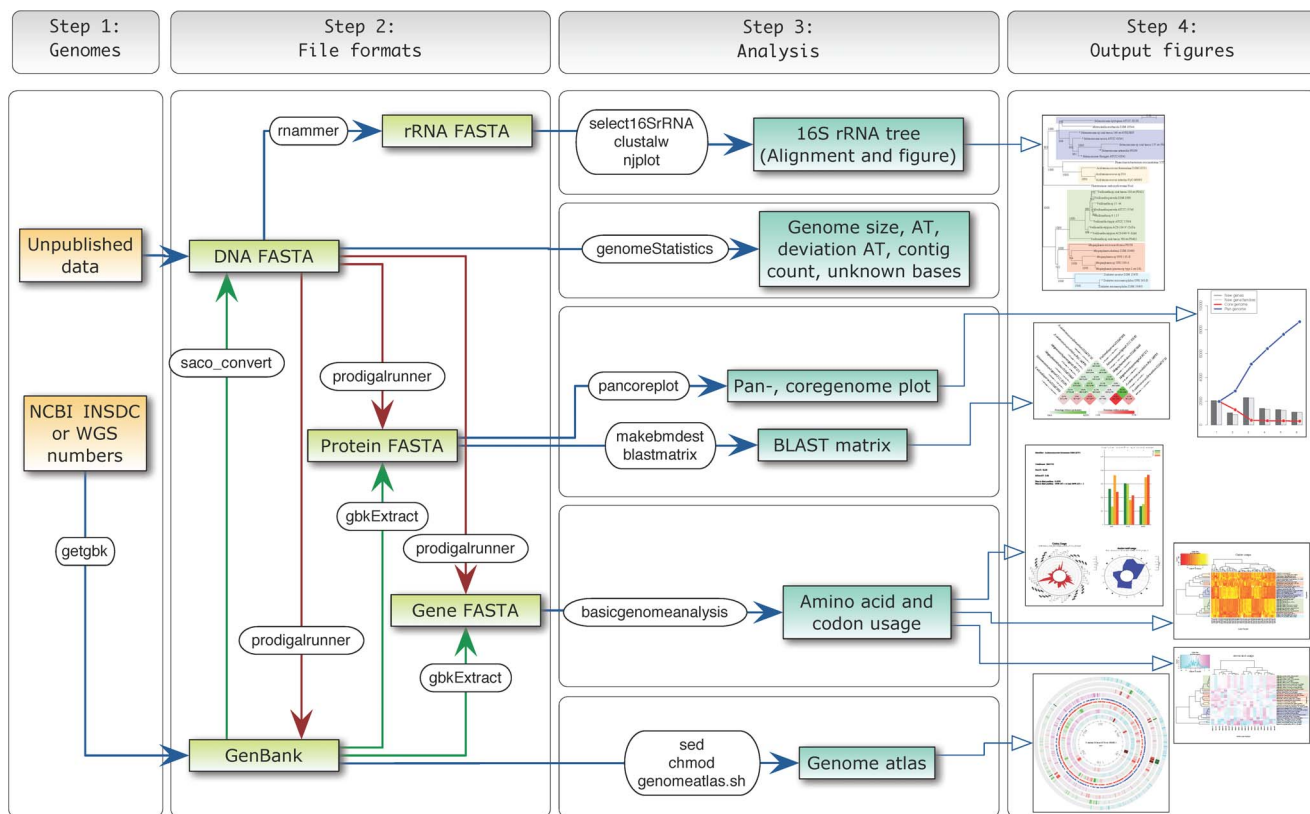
Step 1:
Genomes

Step 2:
File formats

Step 3:
Analysis

Step 4:
Output figures

rnammer

rRNA FASTA

select16SrRNA
clustalw
njplot

16S rRNA tree
(Alignment and figure)

Unpublished data

DNA FASTA

genomeStatistics

Genome size, AT, deviation AT, contig count, unknown bases

saco_convert

prodigalrunner

pancoreplot

Pan-, coregenome plot

NCBI INSDC or WGS numbers

Protein FASTA

makebmdest
blastmatrix

BLAST matrix

gbkExtract

getgbk

prodigalrunner

Gene FASTA

basicgenomeanalysis

Amino acid and codon usage

prodigalrunner

gbkExtract

GenBank

sed
chmod
genomeatlas.sh

Genome atlas